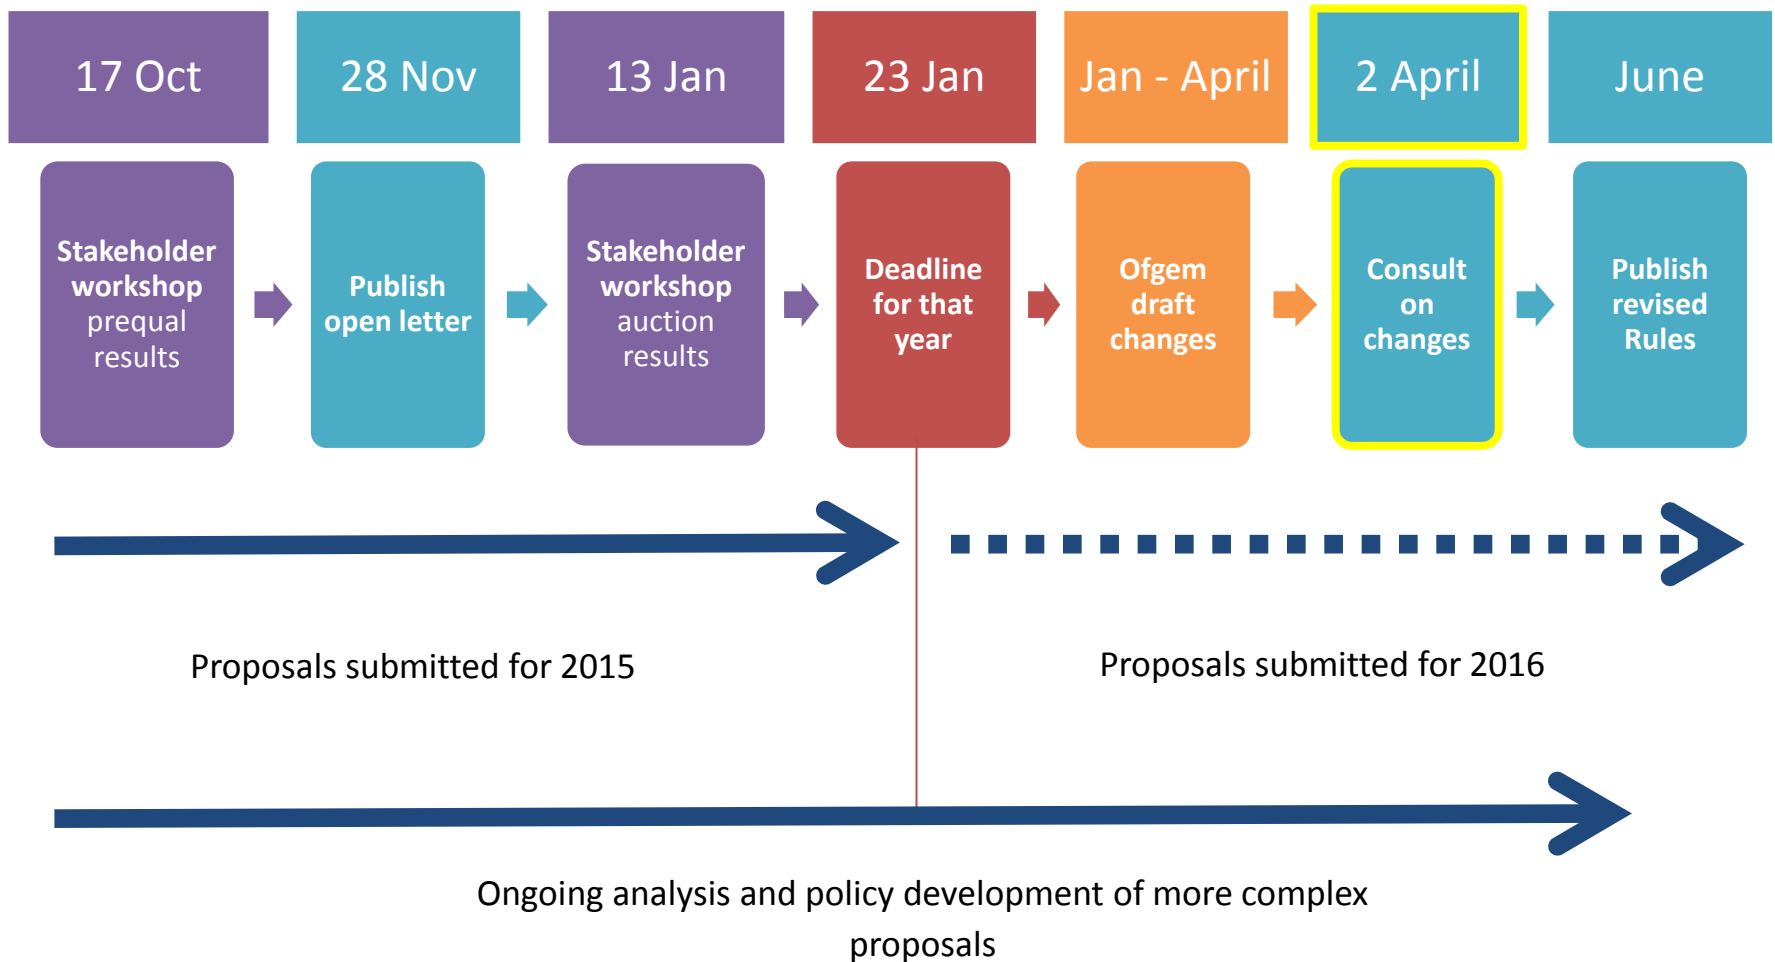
17 Oct

Stakeholder workshop prequal results

28 Nov

Publish open letter

13 Jan

Stakeholder workshop auction results

23 Jan

Deadline for that year

Jan - April

Ofgem draft changes

2 April

Consult on changes

June

Publish revised Rules

Proposals submitted for 2015

Proposals submitted for 2016

Ongoing analysis and policy development of more complex proposals